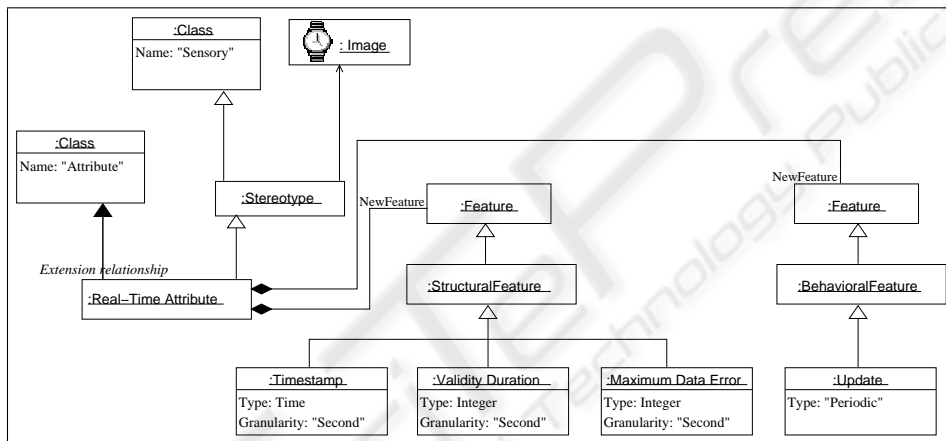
:Class
Name: "Sensory"

: Image

:Class
Name: "Attribute"

:Stereotype

NewFeature

:Feature

NewFeature

:Feature

Extension relationship

:Real–Time Attribute

:StructuralFeature

:BehavioralFeature

:Timestamp
Type: Time
Granularity: "Second"

:Validity Duration
Type: Integer
Granularity: "Second"

:Maximum Data Error
Type: Integer
Granularity: "Second"

:Update
Type: "Periodic"